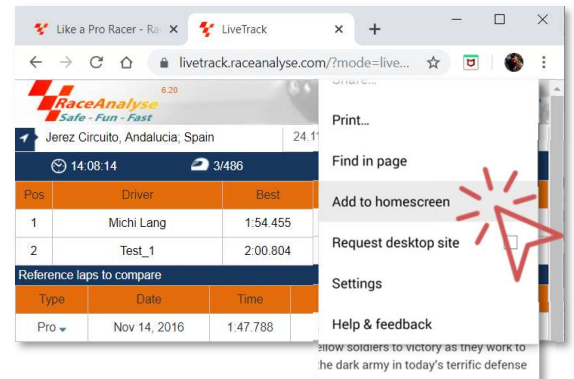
Like a Pro Racer - Ra ×
LiveTrack ×
+
livetrack.raceanalyse.com/?mode=live...
RaceAnalyse 6.20
Safe - Fun - Fast
Jerez Circuito, Andalucia; Spain
24.1
14:08:14
3/486

| Pos | Driver | Best |
|---|---|---|
| 1 | Michi Lang | 1:54.455 |
| 2 | Test_1 | 2:00.804 |

Reference laps to compare

| Type | Date | Time |
|---|---|---|
| Pro | Nov 14, 2016 | 1:47.788 |

Share...
Print...
Find in page
Add to homescreen
Request desktop site
Settings
Help & feedback
ellow soldiers to victory as they work to
the dark army in today's terrific defense